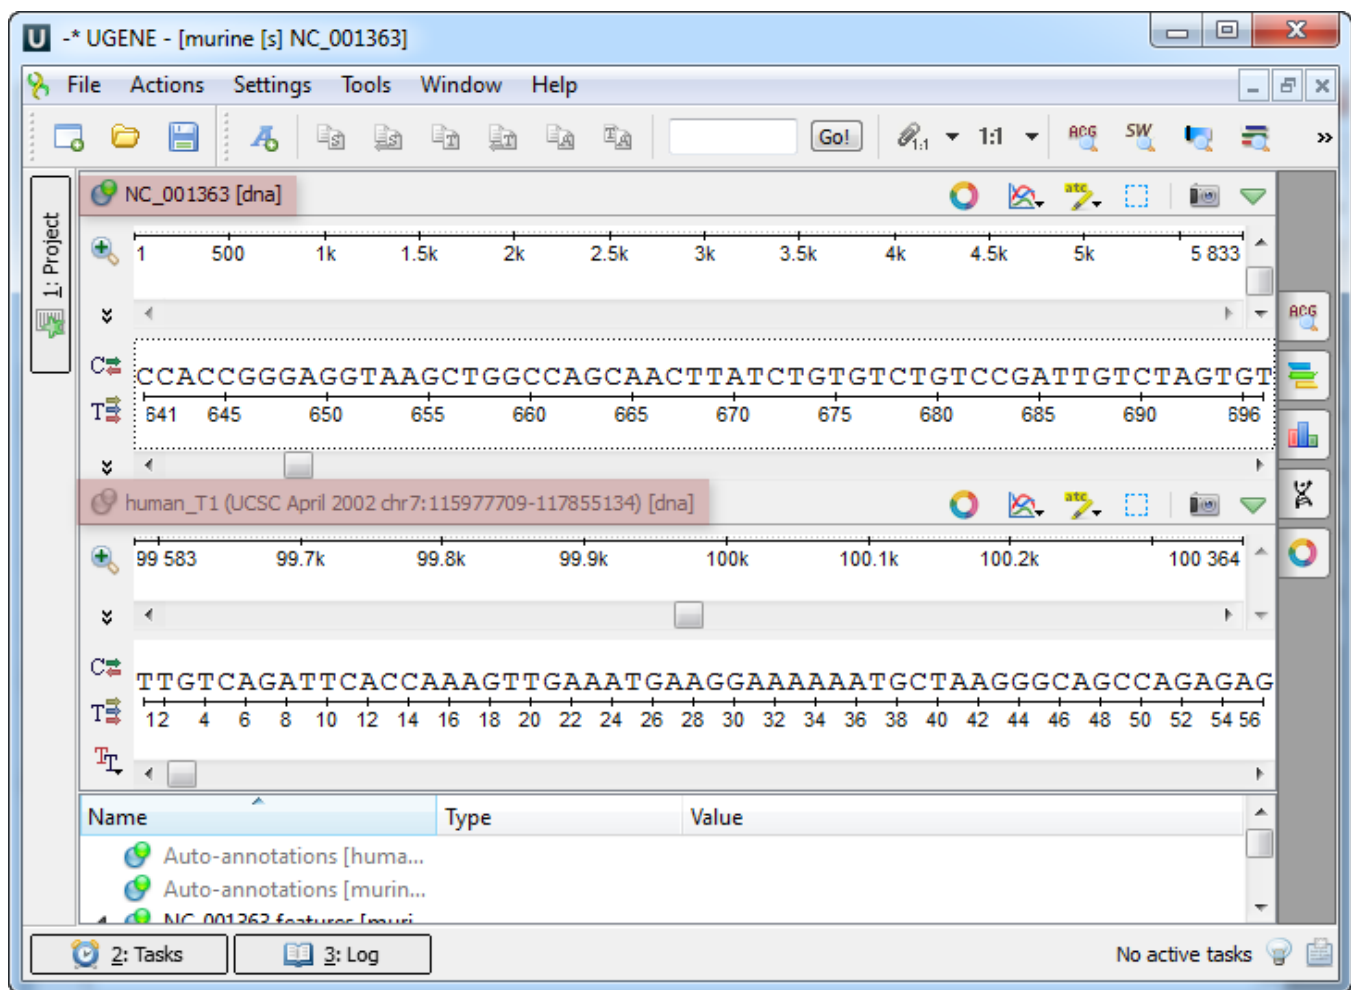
-* UGENE - [murine [s] NC_001363]

File Actions Settings Tools Window Help

Go!

1:1

1: Project

NC_001363 [dna]

1 500 1k 1.5k 2k 2.5k 3k 3.5k 4k 4.5k 5k 5 833

CCACCGGGAGGTAAGCTGGCCAGCAACTTATCTGTGTCTGTCCGATTGTCTAGTGT

641 645 650 655 660 665 670 675 680 685 690 696

human_T1 (UCSC April 2002 chr7:115977709-117855134) [dna]

99 583 99.7k 99.8k 99.9k 100k 100.1k 100.2k 100 364

TTGTCAGATTCACCAAAGTTGAAATGAAGGAAAAAATGCTAAGGGCAGCCAGAGAG

12 4 6 8 10 12 14 16 18 20 22 24 26 28 30 32 34 36 38 40 42 44 46 48 50 52 54 56

| Name | Type | Value |
|---|---|---|
| Auto-annotations [huma... | | |
| Auto-annotations [murin... | | |
| NC_001363 features [muri... | | |

2: Tasks 3: Log No active tasks